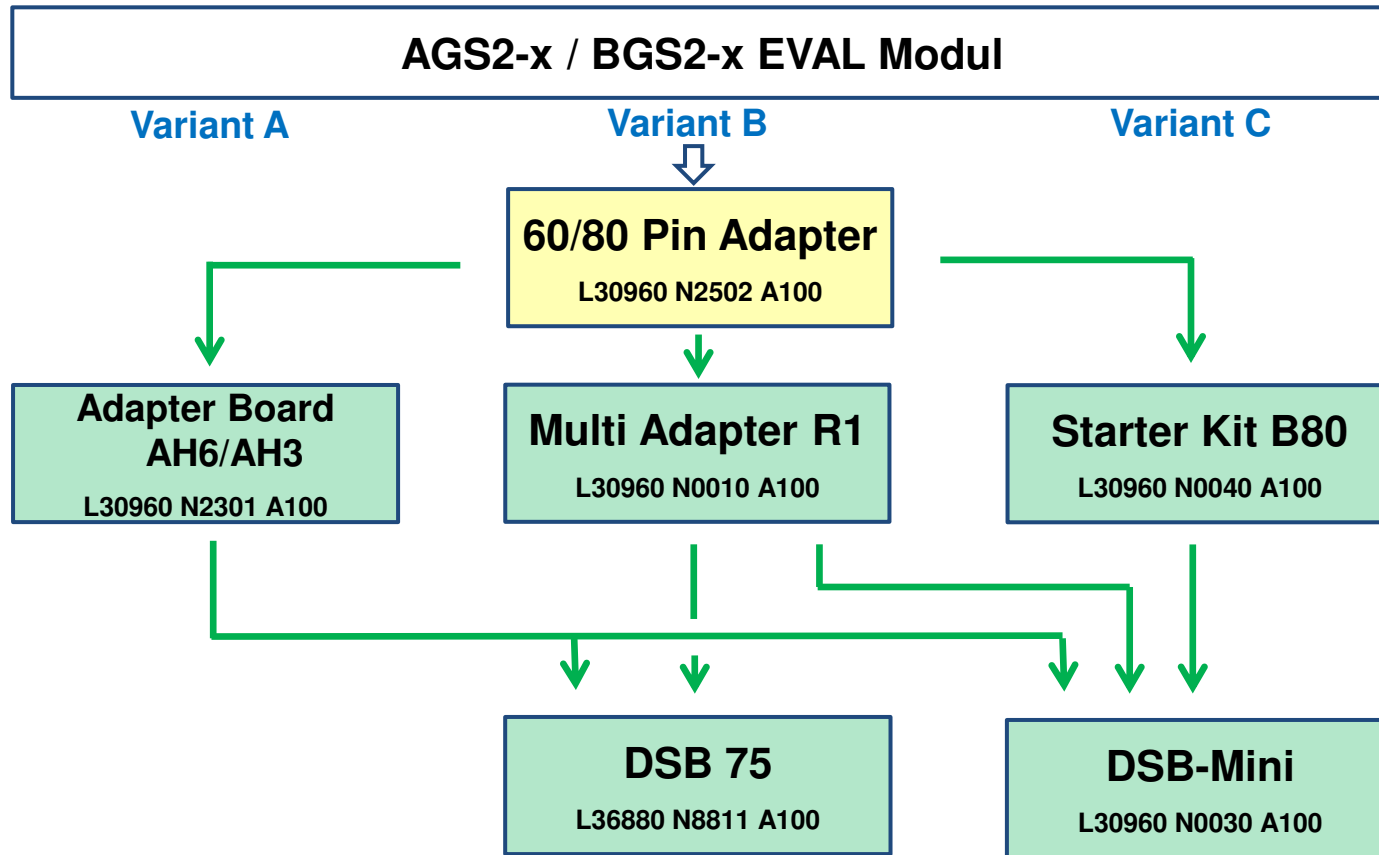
AGS2-x / BGS2-x EVAL Modul

Variant A

Variant B

Variant C

60/80 Pin Adapter
L30960 N2502 A100

Adapter Board AH6/AH3
L30960 N2301 A100

Multi Adapter R1
L30960 N0010 A100

Starter Kit B80
L30960 N0040 A100

DSB 75
L36880 N8811 A100

DSB-Mini
L30960 N0030 A100